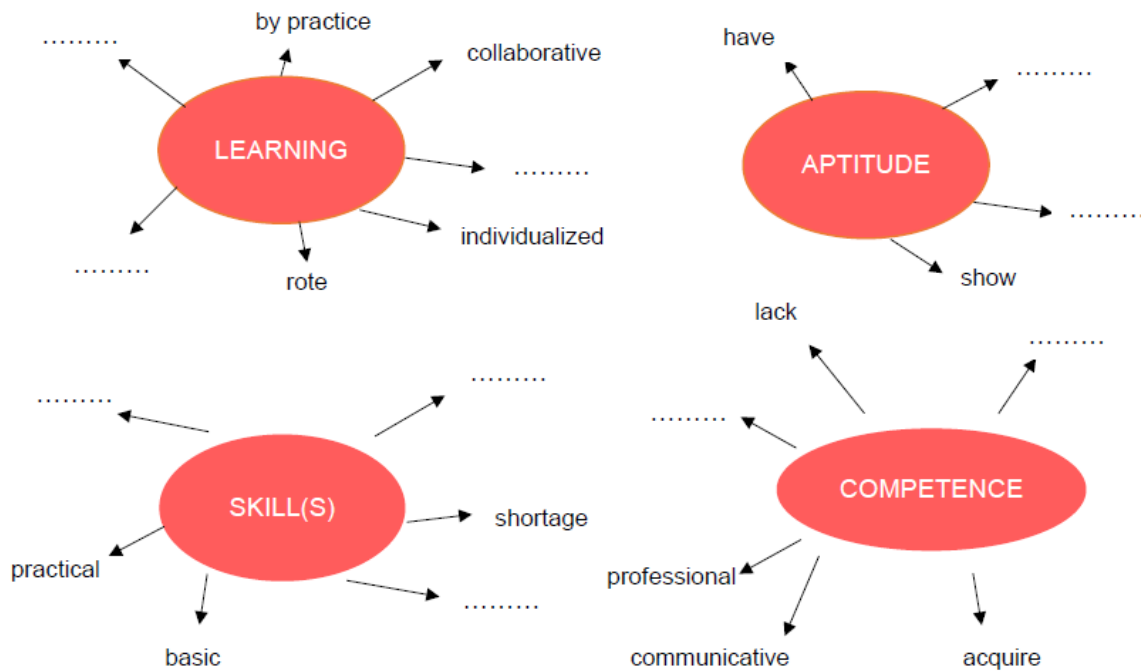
………

by practice

collaborative

LEARNING

………

………

individualized

rote

have

………

APTITUDE

………

show

lack

………

………

COMPETENCE

professional

communicative

acquire

………

………

SKILL(S)

shortage

practical

basic

………